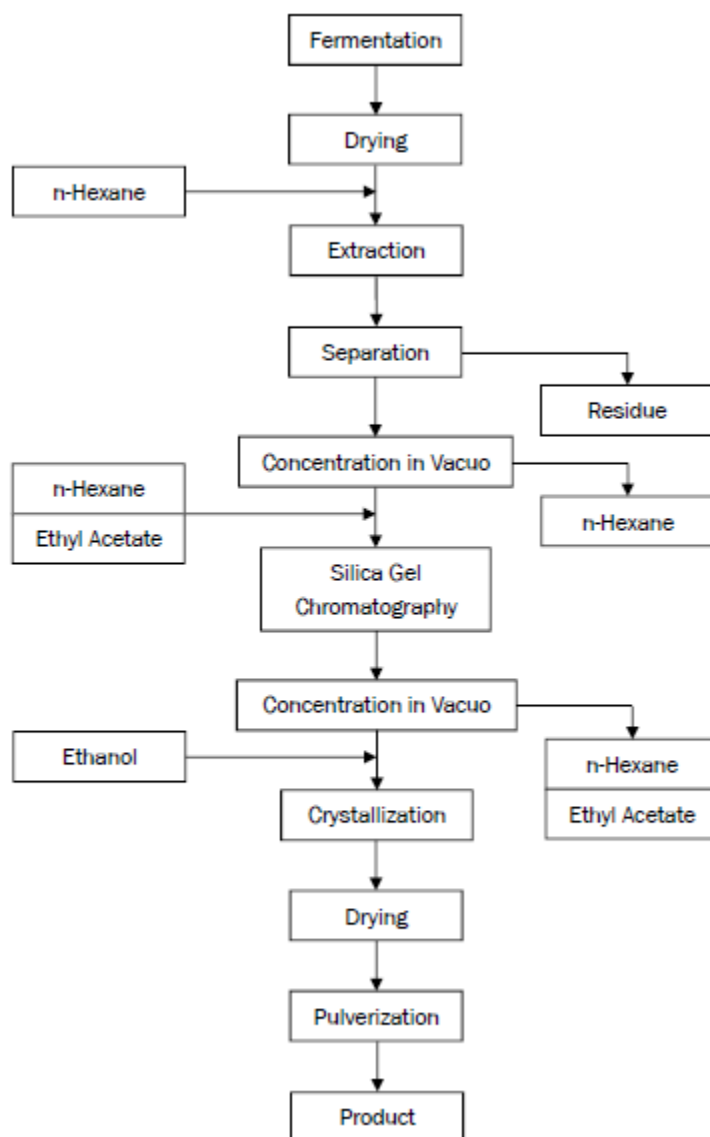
Fermentation

Drying

n-Hexane

Extraction

Separation

Residue

Concentration in Vacuo

n-Hexane
Ethyl Acetate

n-Hexane

Silica Gel Chromatography

Concentration in Vacuo

Ethanol

n-Hexane
Ethyl Acetate

Crystallization

Drying

Pulverization

Product